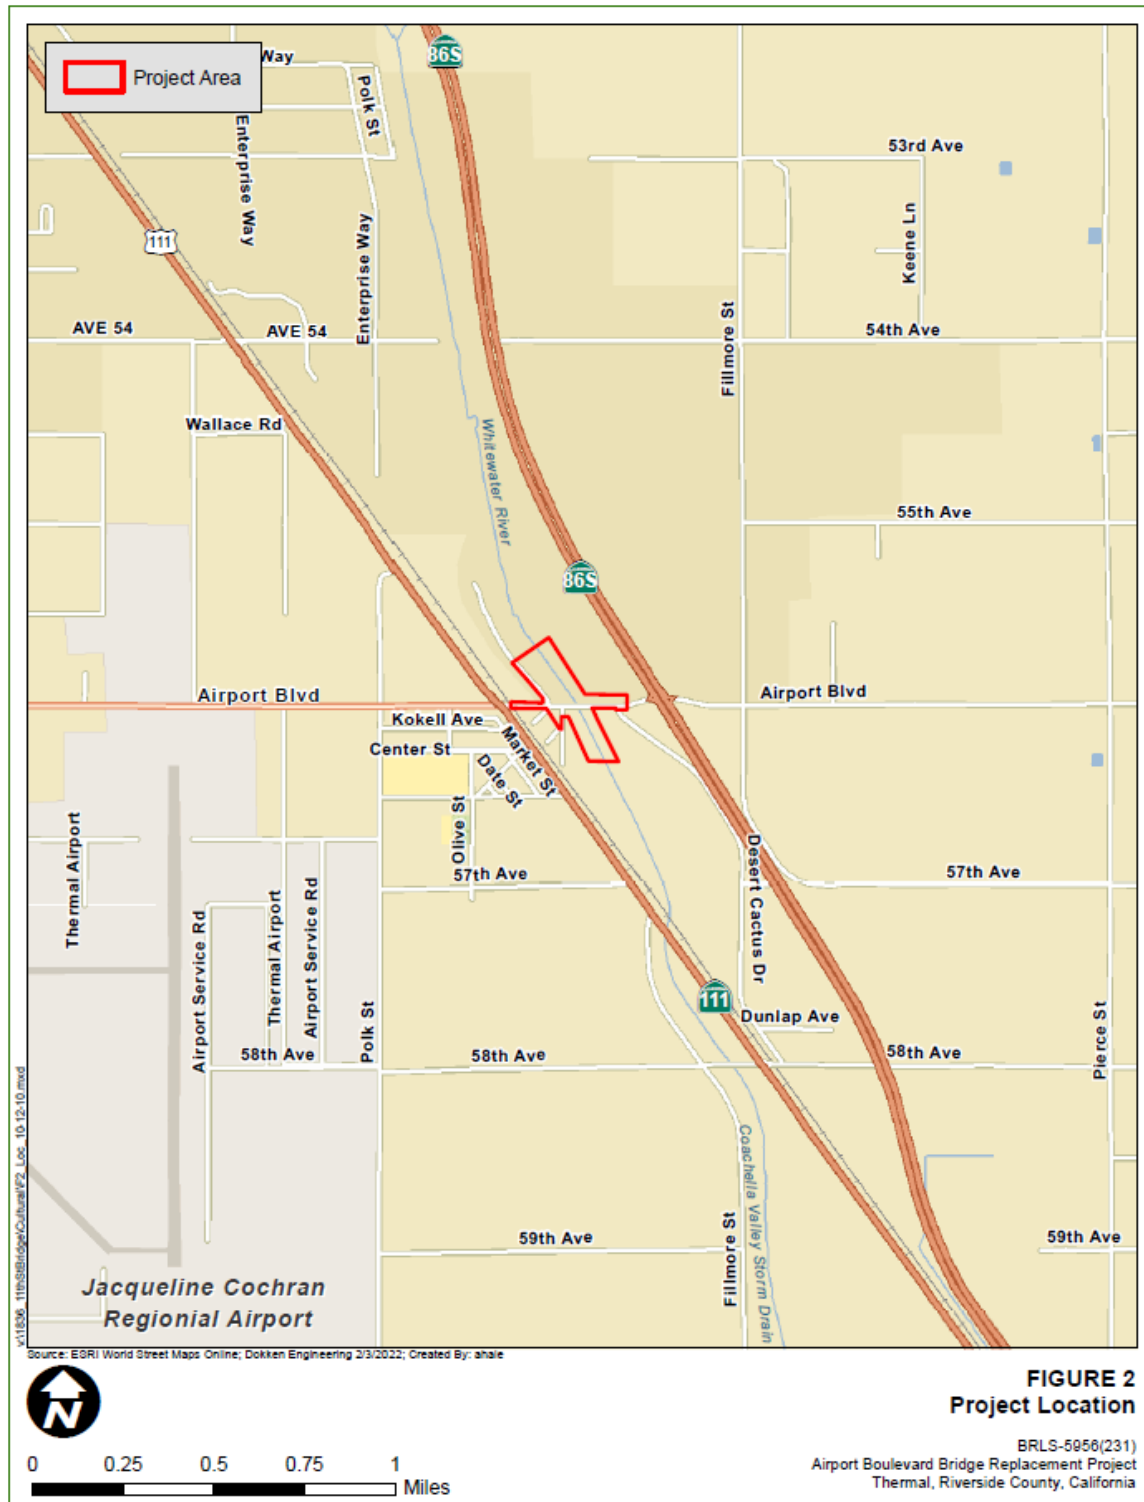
Project Area

Way
Polk St
86S
53rd Ave
Enterprise Way
Keene Ln
111
Enterprise Way
Fillmore St
AVE 54
AVE 54
54th Ave
Wallace Rd
Whitewater River
55th Ave
86S
Airport Blvd
Airport Blvd
Kokell Ave
Center St
Market St
Date St
Olive St
Desert Cactus Dr
57th Ave
57th Ave
Thermal Airport
Airport Service Rd
Thermal Airport
Airport Service Rd
Polk St
111
Dunlap Ave
58th Ave
58th Ave
58th Ave
Pierce St
Coachella Valley Storm Drain
59th Ave
59th Ave
Fillmore St
Jacqueline Cochran Regionial Airport

v11836_11thStBridge\Cultural\F2_Loc_10-12-10.mxd

Source: ESRI World Street Maps Online; Dokken Engineering 2/3/2022; Created By: ahale

N

0 0.25 0.5 0.75 1 Miles

FIGURE 2
Project Location

BRLS-5956(231)
Airport Boulevard Bridge Replacement Project
Thermal, Riverside County, California